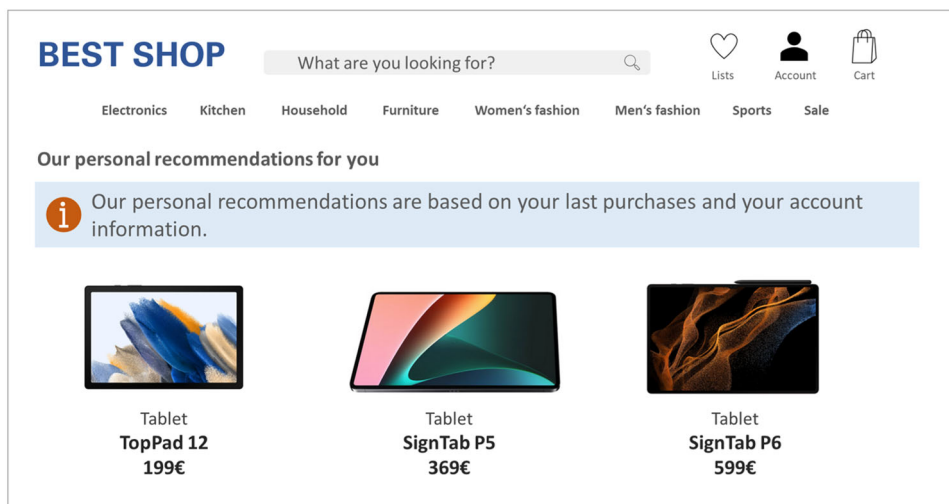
BEST SHOP

What are you looking for?

Lists Account Cart

Electronics Kitchen Household Furniture Women's fashion Men's fashion Sports Sale

Our personal recommendations for you

i Our personal recommendations are based on your last purchases and your account information.

Tablet
TopPad 12
199€

Tablet
SignTab P5
369€

Tablet
SignTab P6
599€